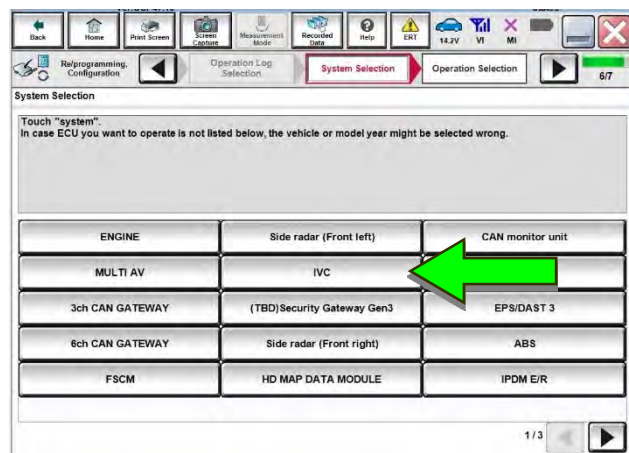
Back Home Print Screen Screen Capture Measurement Mode Recorded Data Help ERT 14.2V VI MI

Re/programming, Configuration | Operation Log Selection | System Selection | Operation Selection | 6/7

System Selection

Touch "system".
In case ECU you want to operate is not listed below, the vehicle or model year might be selected wrong.

| ENGINE | Side radar (Front left) | CAN monitor unit |
|---|---|---|
| MULTI AV | IVC | |
| 3ch CAN GATEWAY | (TBD)Security Gateway Gen3 | EPS/DAST 3 |
| 6ch CAN GATEWAY | Side radar (Front right) | ABS |
| FSCM | HD MAP DATA MODULE | IPDM E/R |

1/3